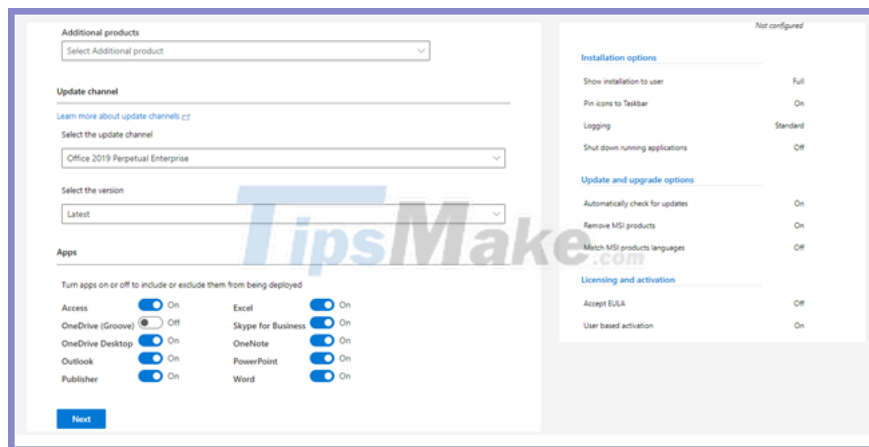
Additional products

Select Additional product

Update channel

Learn more about update channels

Select the update channel

Office 2019 Perpetual Enterprise

Select the version

Latest

Apps

Turn apps on or off to include or exclude them from being deployed

Access On
OneDrive (Groove) Off
OneDrive Desktop On
Outlook On
Publisher On

Excel On
Skype for Business On
OneNote On
PowerPoint On
Word On

Next

Not configured

Installation options

| | |
|---|---|
| Show installation to user | Full |
| Pin icons to Taskbar | On |
| Logging | Standard |
| Shut down running applications | Off |

Update and upgrade options

| | |
|---|---|
| Automatically check for updates | On |
| Remove MSI products | On |
| Match MSI products languages | Off |

Licensing and activation

| | |
|---|---|
| Accept EULA | Off |
| User based activation | On |

TipsMake